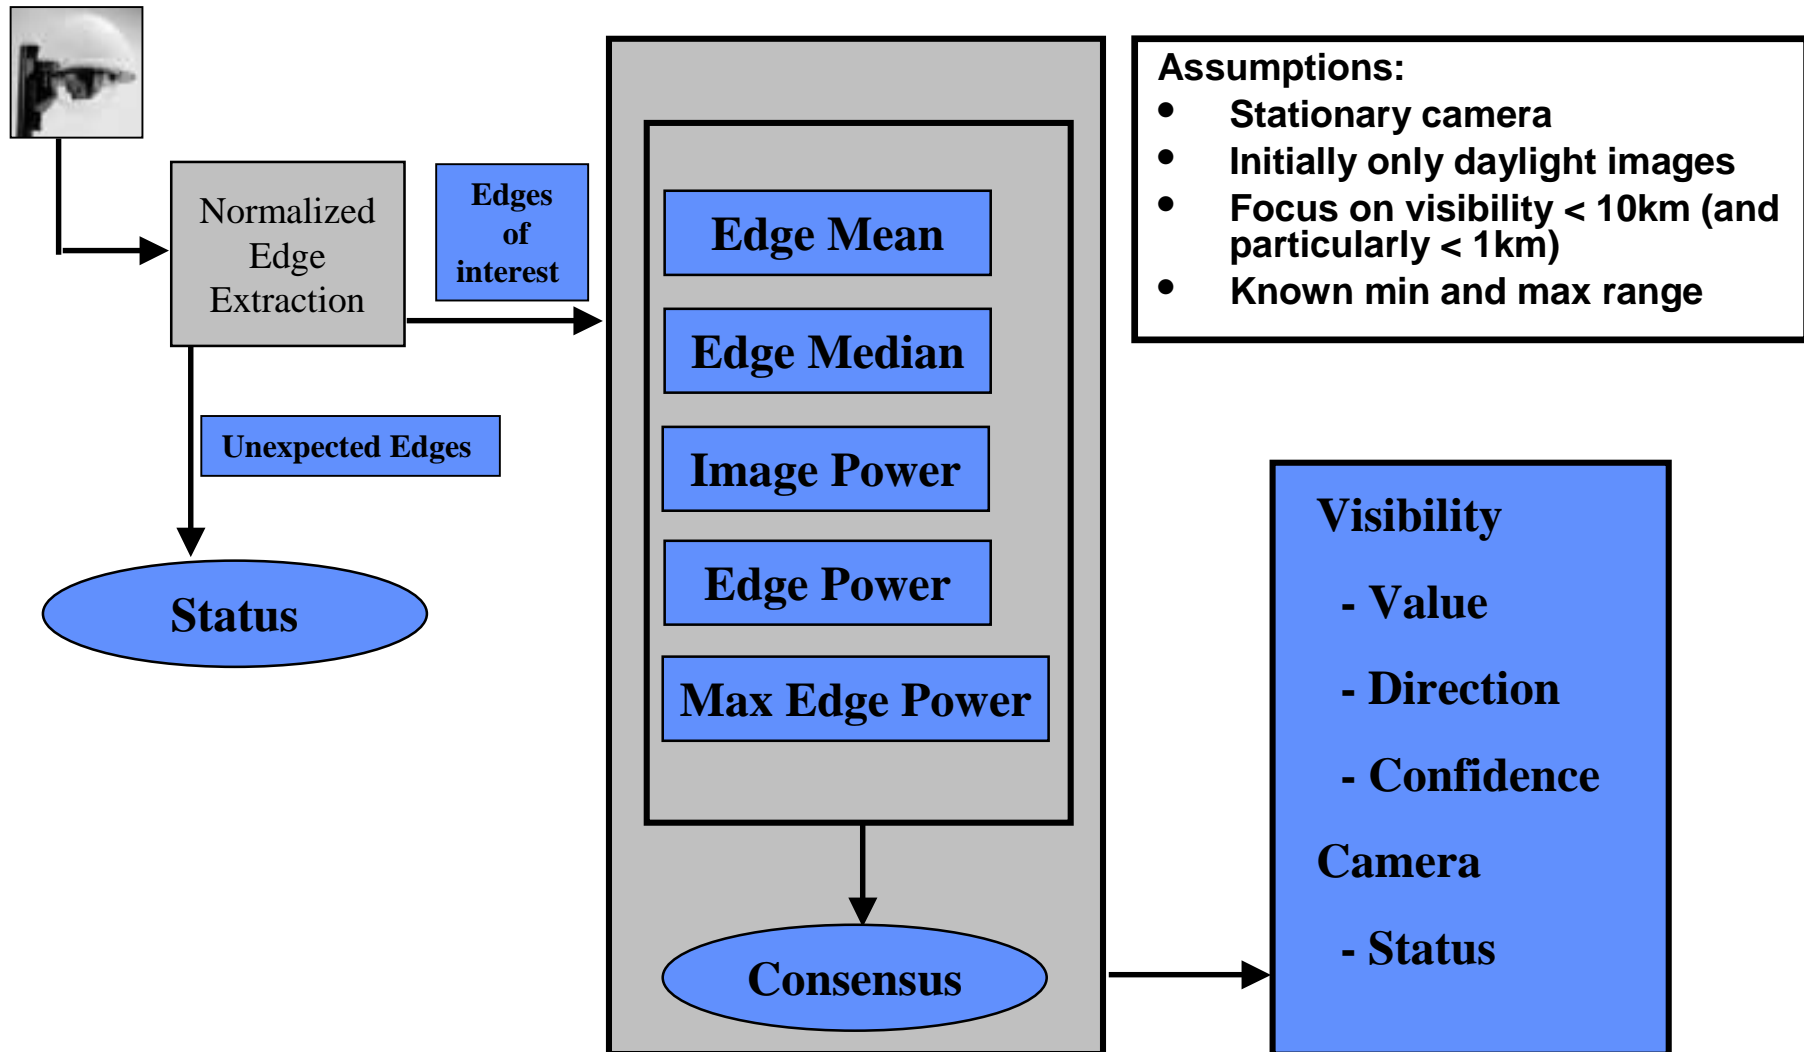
Normalized Edge Extraction

Edges of interest

Unexpected Edges

Status

Edge Mean

Edge Median

Image Power

Edge Power

Max Edge Power

Consensus

Assumptions:
- Stationary camera
- Initially only daylight images
- Focus on visibility < 10km (and particularly < 1km)
- Known min and max range

Visibility
- Value
- Direction
- Confidence
Camera
- Status